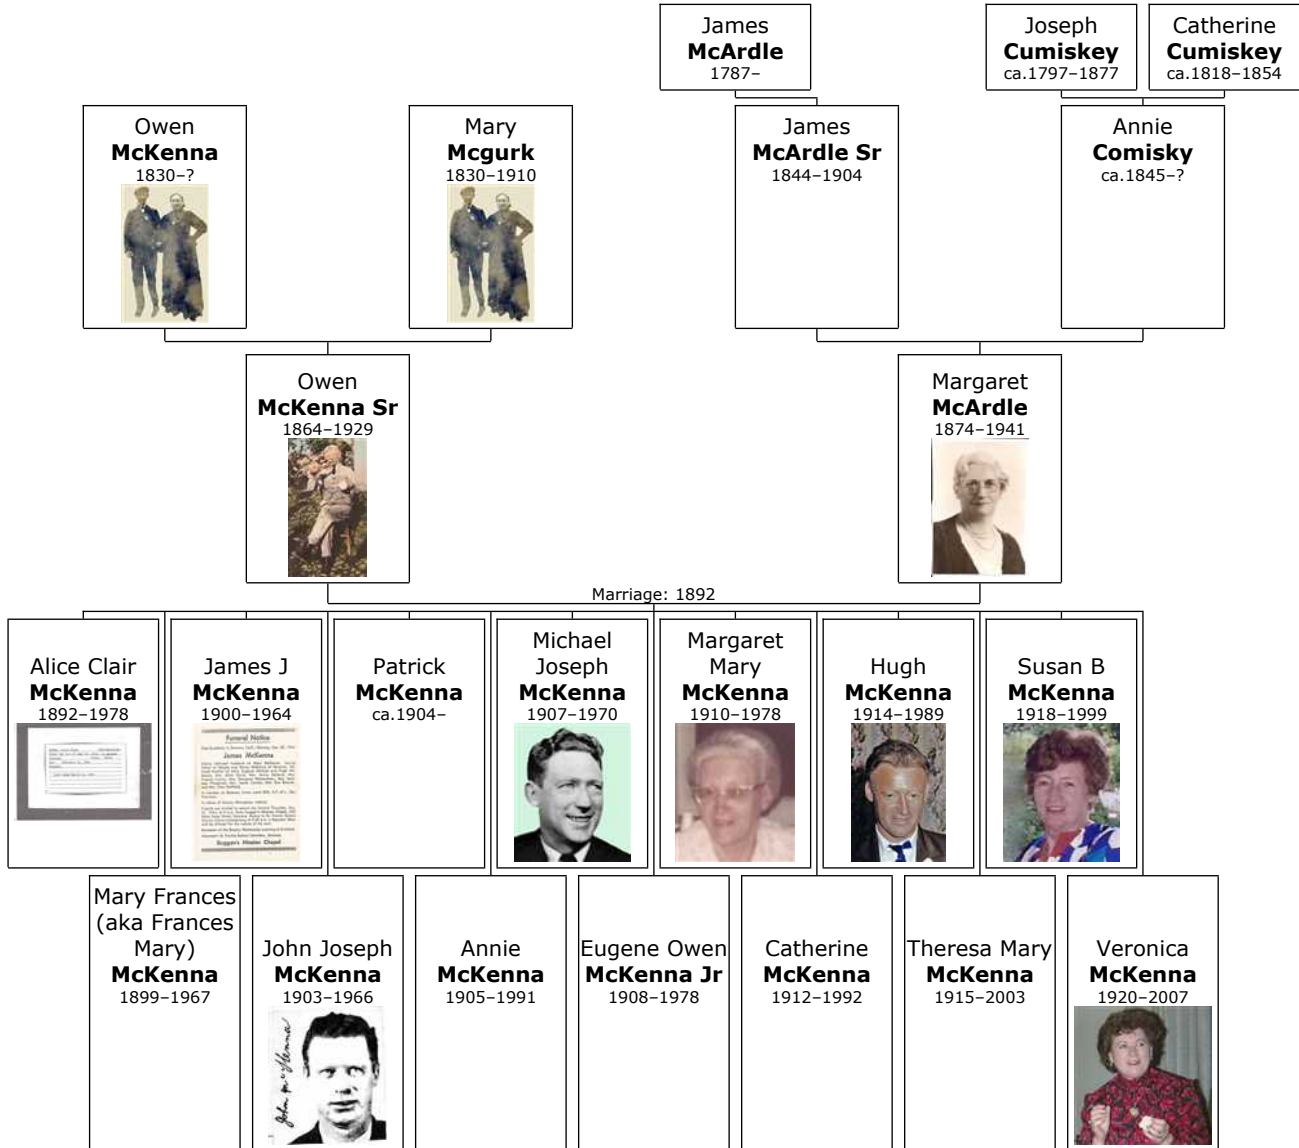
James
**McArdle**
1787–

Joseph
**Cumiskey**
ca.1797–1877

Catherine
**Cumiskey**
ca.1818–1854

Owen
**McKenna**
1830–?

Mary
**Mcgurk**
1830–1910

James
**McArdle Sr**
1844–1904

Annie
**Comisky**
ca.1845–?

Owen
**McKenna Sr**
1864–1929

Margaret
**McArdle**
1874–1941

Marriage: 1892

Alice Clair
**McKenna**
1892–1978

James J
**McKenna**
1900–1964

Funeral Notice

James McKenna

Patrick
**McKenna**
ca.1904–

Michael Joseph
**McKenna**
1907–1970

Margaret Mary
**McKenna**
1910–1978

Hugh
**McKenna**
1914–1989

Susan B
**McKenna**
1918–1999

Mary Frances (aka Frances Mary)
**McKenna**
1899–1967

John Joseph
**McKenna**
1903–1966

John McKenna

Annie
**McKenna**
1905–1991

Eugene Owen
**McKenna Jr**
1908–1978

Catherine
**McKenna**
1912–1992

Theresa Mary
**McKenna**
1915–2003

Veronica
**McKenna**
1920–2007